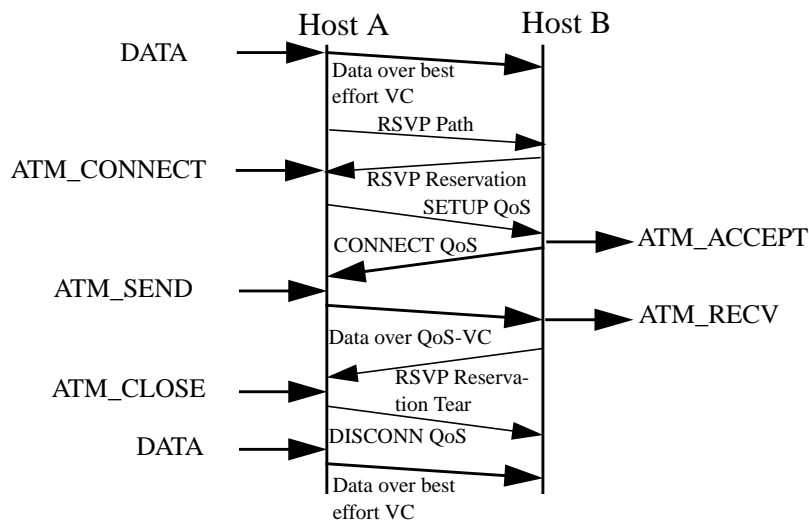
Host A

Host B

DATA

Data over best effort VC

RSVP Path

ATM_CONNECT

RSVP Reservation

SETUP QoS

CONNECT QoS

ATM_ACCEPT

ATM_SEND

ATM_RECV

Data over QoS-VC

ATM_CLOSE

RSVP Reservation Tear

DISCONN QoS

DATA

Data over best effort VC